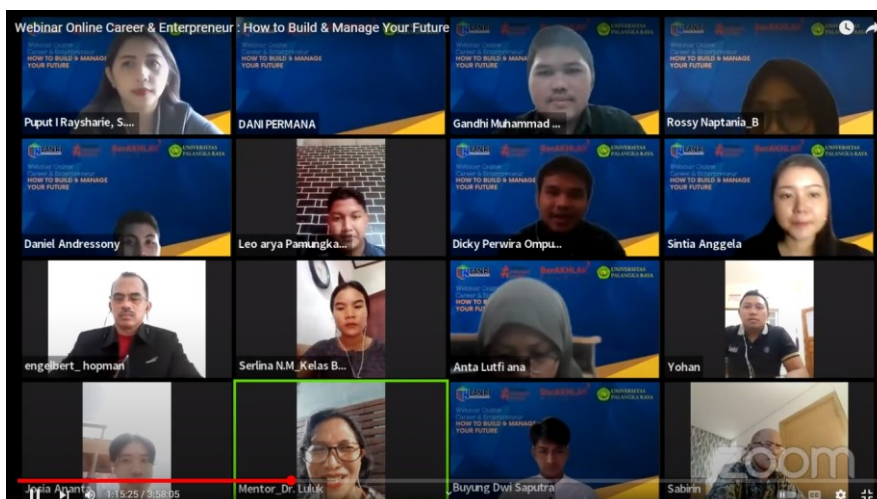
Webinar Online Career & Enterpreneur : How to Build & Manage Your Future

Webinar Online Career & Enterpreneur HOW TO BUILD & MANAGE YOUR FUTURE

Puput I Raysharie, S...

DANI PERMANA

Gandhi Muhammad ...

Rossy Naptania_B

Daniel Andressony

Leo arya Pamungka...

Dicky Perwira Ompu...

Sintia Anggela

engelbert_ hopman

Serlina N.M_Kelas B...

Anta Lutfi ana

Yohan

Josia Ananta

Mentor_Dr. Luluk

Buyung Dwi Saputra

Sabinn

zoom

UNIVERSITAS PALANGKA RAYA

BerAKHLAK

1:15:25 / 3:58:05